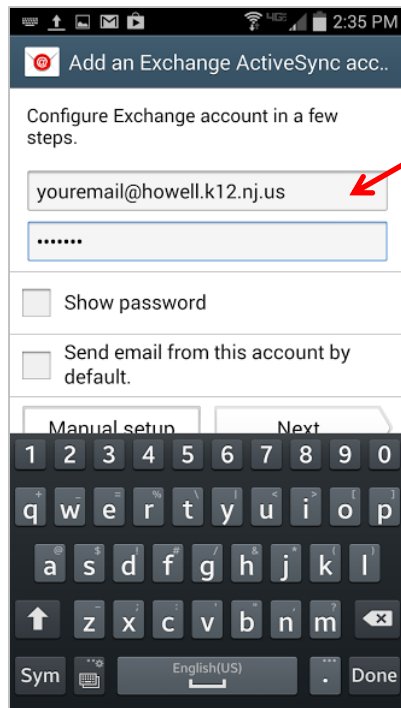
4G 2:35 PM

Add an Exchange ActiveSync acc..

Configure Exchange account in a few steps.

youremail@howell.k12.nj.us

•••••••

Show password

Send email from this account by default.

Manual setup

Next

1 2 3 4 5 6 7 8 9 0

q w e r t y u i o p

a s d f g h j k l

z x c v b n m

Sym

English(US)

.

Done